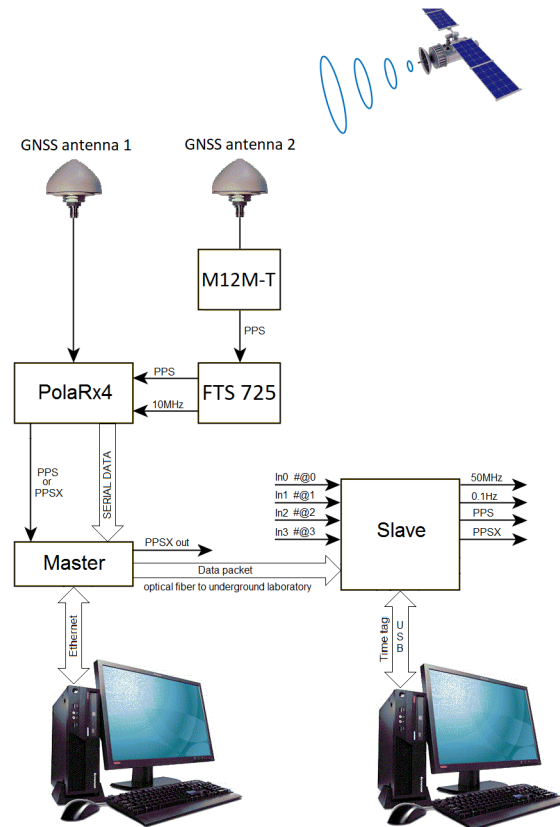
GNSS antenna 1

GNSS antenna 2

M12M-T

PPS

PPS

PolaRx4

FTS 725

10MHz

PPS or PPSX

SERIAL DATA

In0 #@0

In1 #@1

In2 #@2

In3 #@3

Slave

50MHz

0.1Hz

PPS

PPSX

PPSX out

Master

Data packet

optical fiber to underground laboratory

Ethernet

Time tag

USB